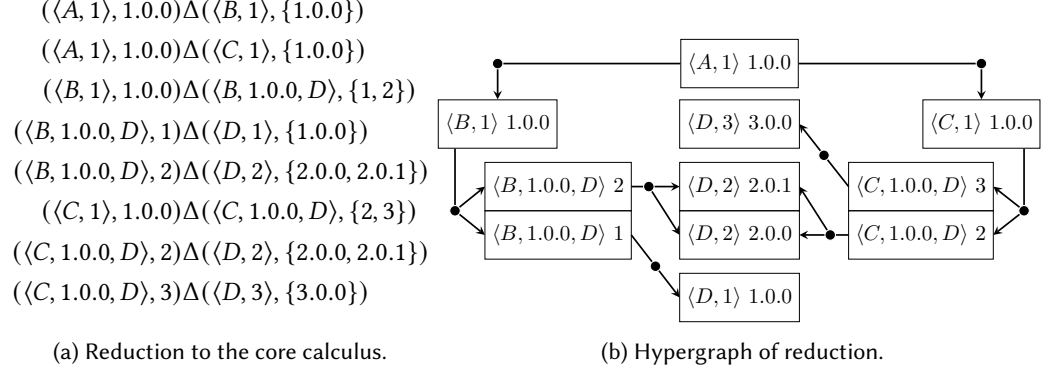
$((\langle A, 1\rangle, 1.0.0)\Delta(\langle B, 1\rangle, \{1.0.0\})$

$((\langle A, 1\rangle, 1.0.0)\Delta(\langle C, 1\rangle, \{1.0.0\})$

$((\langle B, 1\rangle, 1.0.0)\Delta(\langle B, 1.0.0, D\rangle, \{1, 2\})$

$((\langle B, 1.0.0, D\rangle, 1)\Delta(\langle D, 1\rangle, \{1.0.0\})$

$((\langle B, 1.0.0, D\rangle, 2)\Delta(\langle D, 2\rangle, \{2.0.0, 2.0.1\})$

$((\langle C, 1\rangle, 1.0.0)\Delta(\langle C, 1.0.0, D\rangle, \{2, 3\})$

$((\langle C, 1.0.0, D\rangle, 2)\Delta(\langle D, 2\rangle, \{2.0.0, 2.0.1\})$

$((\langle C, 1.0.0, D\rangle, 3)\Delta(\langle D, 3\rangle, \{3.0.0\})$

(a) Reduction to the core calculus.

$\langle A, 1\rangle$ 1.0.0

$\langle B, 1\rangle$ 1.0.0

$\langle D, 3\rangle$ 3.0.0

$\langle C, 1\rangle$ 1.0.0

$\langle B, 1.0.0, D\rangle$ 2

$\langle D, 2\rangle$ 2.0.1

$\langle C, 1.0.0, D\rangle$ 3

$\langle B, 1.0.0, D\rangle$ 1

$\langle D, 2\rangle$ 2.0.0

$\langle C, 1.0.0, D\rangle$ 2

$\langle D, 1\rangle$ 1.0.0

(b) Hypergraph of reduction.